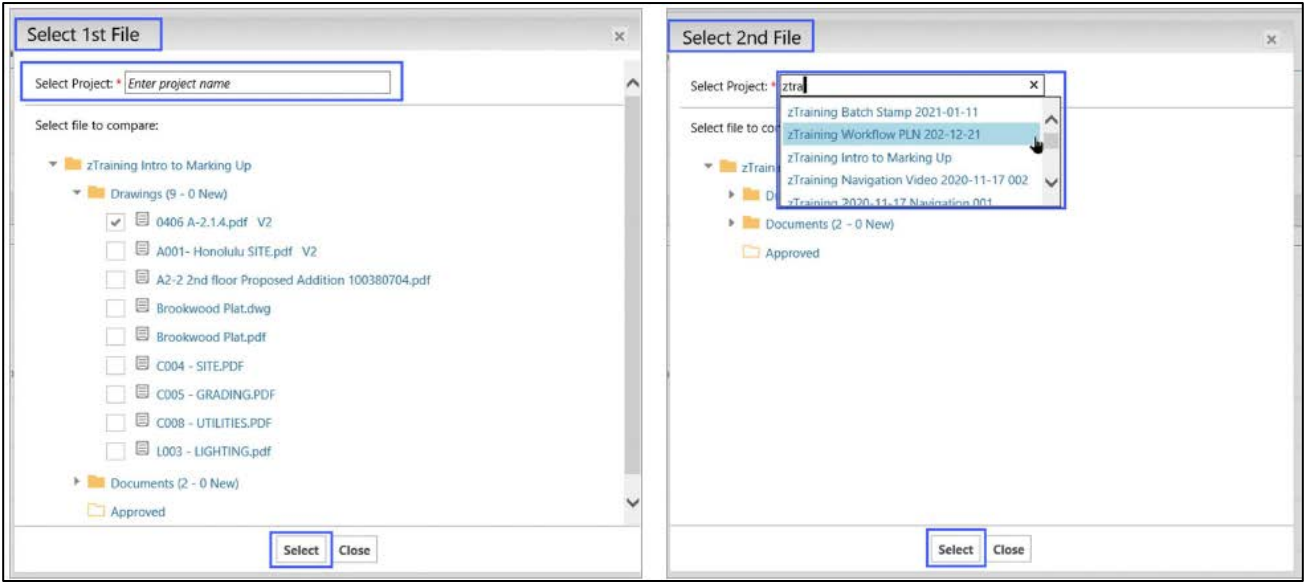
Select 1st File

×

Select Project: * Enter project name

Select file to compare:

zTraining Intro to Marking Up

Drawings (9 - 0 New)

0406 A-2.1.4.pdf V2

A001- Honolulu SITE.pdf V2

A2-2 2nd floor Proposed Addition 100380704.pdf

Brookwood Plat.dwg

Brookwood Plat.pdf

C004 - SITE.PDF

C005 - GRADING.PDF

C008 - UTILITIES.PDF

L003 - LIGHTING.pdf

Documents (2 - 0 New)

Approved

Select Close

Select 2nd File

×

Select Project: * ztra ×

zTraining Batch Stamp 2021-01-11

zTraining Workflow PLN 202-12-21

zTraining Intro to Marking Up

zTraining Navigation Video 2020-11-17 002

zTraining 2020-11-17 Navigation 001

Select file to co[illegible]

zTrain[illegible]

D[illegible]

Documents (2 - 0 New)

Approved

Select Close